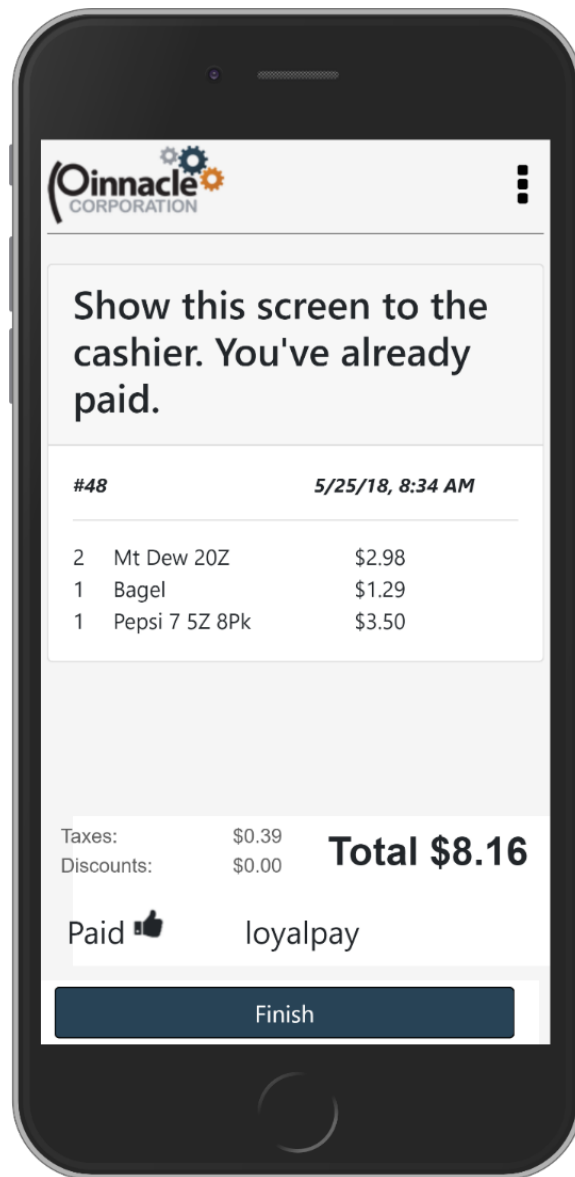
Pinnacle
CORPORATION

Show this screen to the cashier. You've already paid.

| #48 | 5/25/18, 8:34 AM |
|---|---|

| 2 | Mt Dew 20Z | $2.98 |
|---|---|---|
| 1 | Bagel | $1.29 |
| 1 | Pepsi 7 5Z 8Pk | $3.50 |

Taxes: $0.39
Discounts: $0.00

Total $8.16

Paid loyalpay

Finish